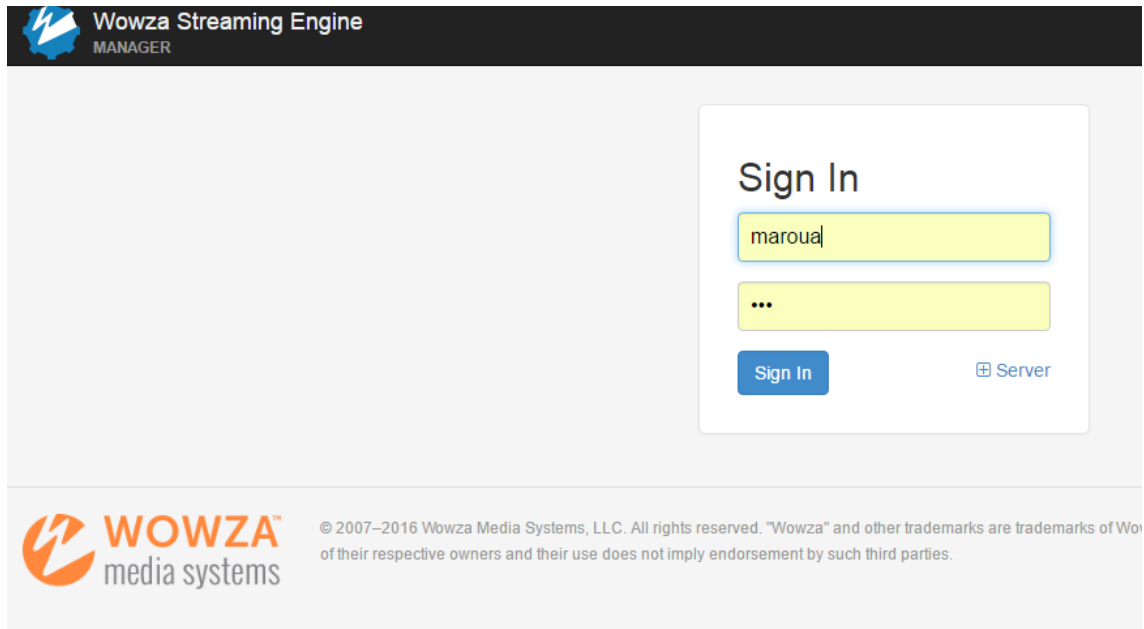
Wowza Streaming Engine
MANAGER

Sign In

maroua

•••

Sign In

⊞ Server

WOWZA™
media systems

© 2007–2016 Wowza Media Systems, LLC. All rights reserved. "Wowza" and other trademarks are trademarks of Wo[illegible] of their respective owners and their use does not imply endorsement by such third parties.